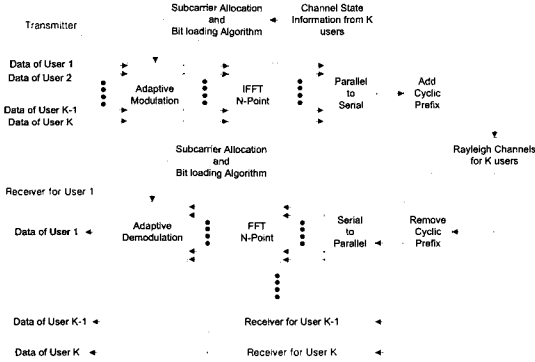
Transmitter

Subcarrier Allocation and Bit loading Algorithm

Channel State Information from K users

Data of User 1
Data of User 2
Data of User K-1
Data of User K

Adaptive Modulation

IFFT N-Point

Parallel to Senal

Add Cyclic Prefix

Subcarrier Allocation and Bit loading Algorithm

Rayleigh Channels for K users

Receiver for User 1

Data of User 1

Adaptive Demodulation

FFT N-Point

Serial to Parallel

Remove Cyclic Prefix

Data of User K-1

Receiver for User K-1

Data of User K

Receiver for User K